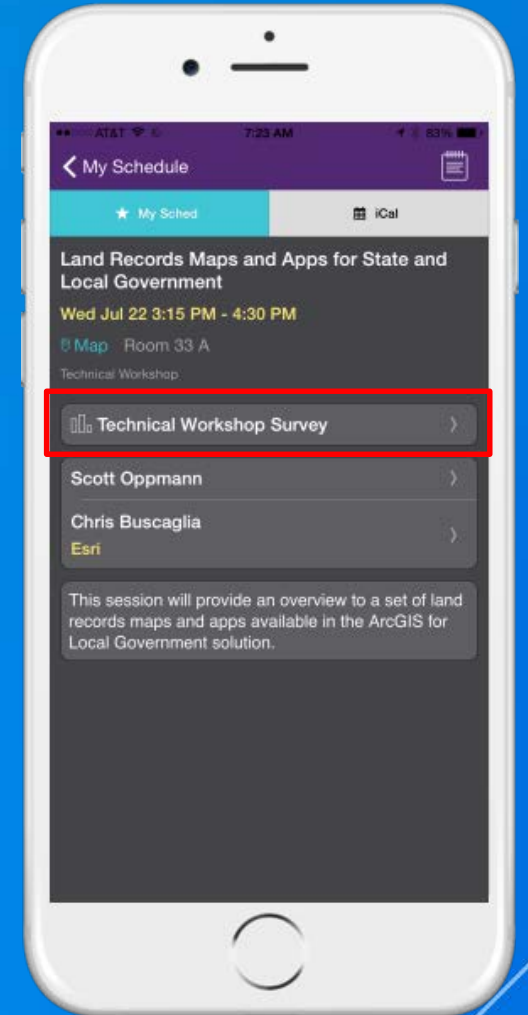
AT&T 7:23 AM 83%

My Schedule

My Sched

iCal

Land Records Maps and Apps for State and Local Government

Wed Jul 22 3:15 PM - 4:30 PM

Map Room 33 A

Technical Workshop

Technical Workshop Survey

Scott Oppmann

Chris Buscaglia
Esri

This session will provide an overview to a set of land records maps and apps available in the ArcGIS for Local Government solution.